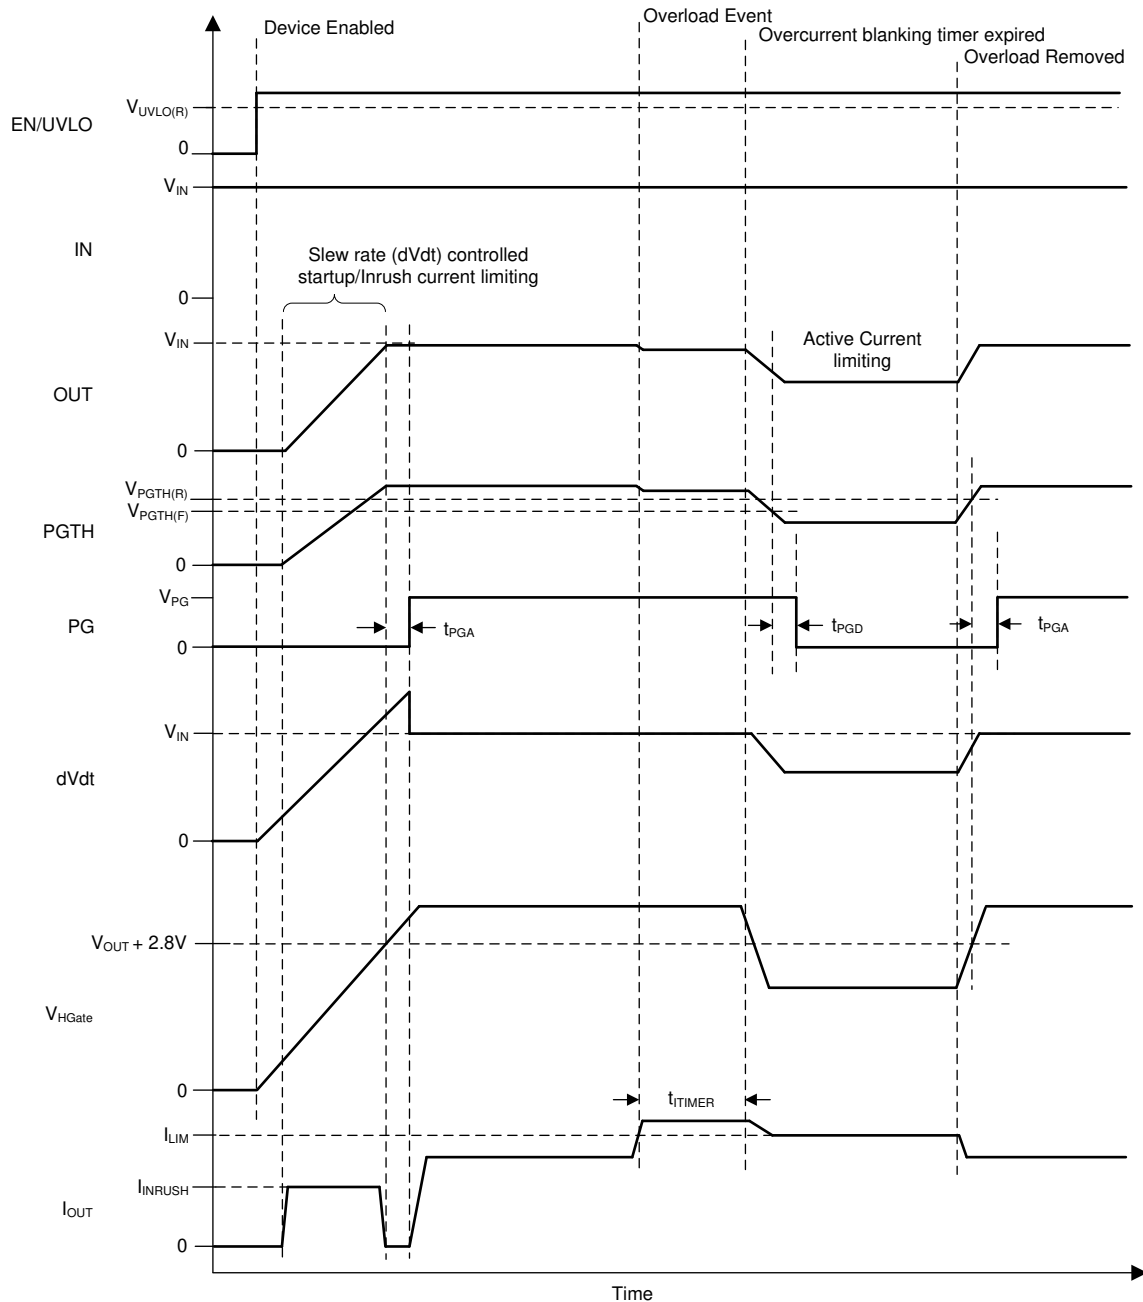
Device Enabled

Overload Event

Overcurrent blanking timer expired

Overload Removed

$V_{UVLO(R)}$

EN/UVLO

0

$V_{IN}$

IN

Slew rate (dVdt) controlled startup/Inrush current limiting

0

$V_{IN}$

Active Current limiting

OUT

0

$V_{PGTH(R)}$

$V_{PGTH(F)}$

PGTH

0

$V_{PG}$

PG

0

$t_{PGA}$

$t_{PGD}$

$t_{PGA}$

$V_{IN}$

dVdt

0

$V_{OUT}$ + 2.8V

$V_{HGate}$

0

$t_{ITIMER}$

$I_{LIM}$

$I_{INRUSH}$

$I_{OUT}$

0

Time